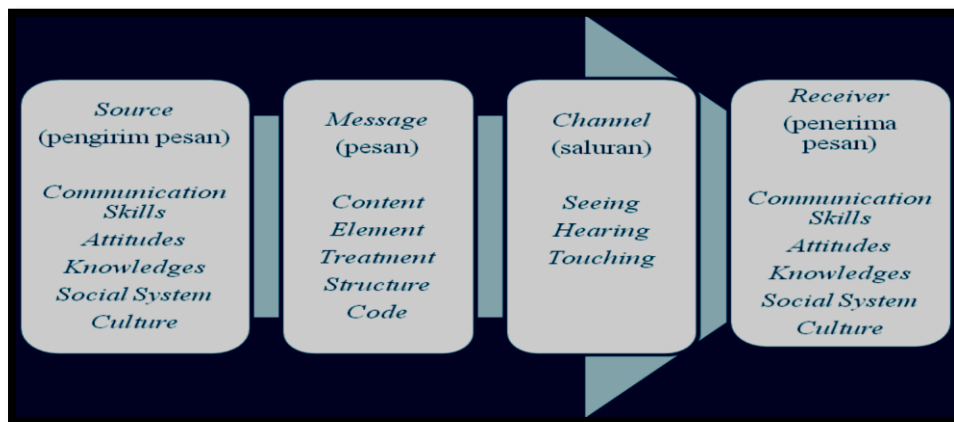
Source
(pengirim pesan)

Communication Skills
Attitudes
Knowledges
Social System
Culture

Message
(pesan)

Content
Element
Treatment
Structure
Code

Channel
(saluran)

Seeing
Hearing
Touching

Receiver
(penerima pesan)

Communication Skills
Attitudes
Knowledges
Social System
Culture